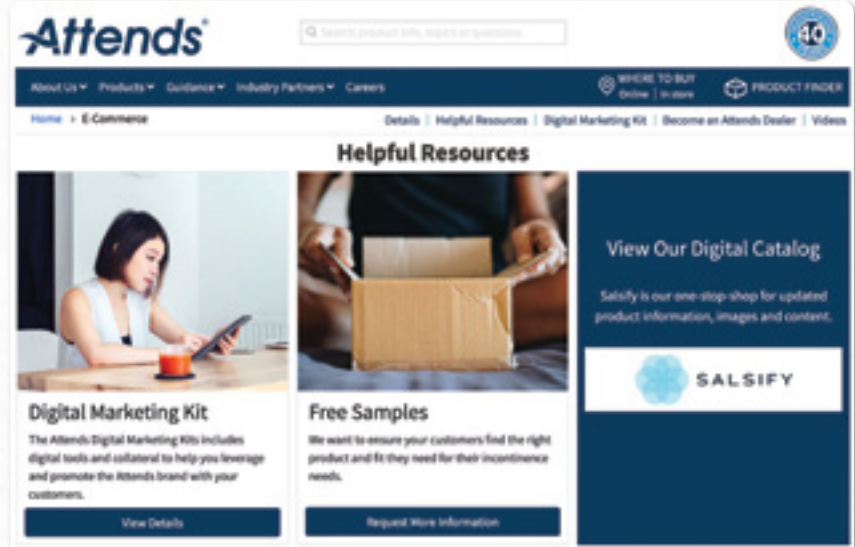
Attends®

Search product info, topics or questions

40

About Us Products Guidance Industry Partners Careers

WHERE TO BUY Online | In store

PRODUCT FINDER

Home > E-Commerce

Details | Helpful Resources | Digital Marketing Kit | Become an Attends Dealer | Videos

Helpful Resources

Digital Marketing Kit

The Attends Digital Marketing Kits includes digital tools and collateral to help you leverage and promote the Attends brand with your customers.

View Details

Free Samples

We want to ensure your customers find the right product and fit they need for their incontinence needs.

Request More Information

View Our Digital Catalog

Salsify is our one-stop-shop for updated product information, images and content.

SALSIFY